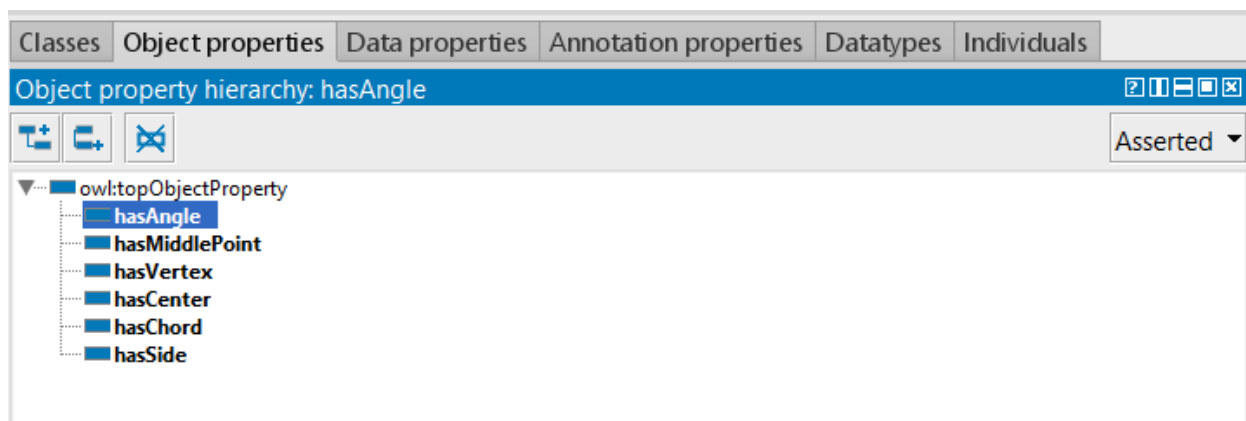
Classes | Object properties | Data properties | Annotation properties | Datatypes | Individuals

Object property hierarchy: hasAngle

Asserted

owl:topObjectProperty
hasAngle
hasMiddlePoint
hasVertex
hasCenter
hasChord
hasSide